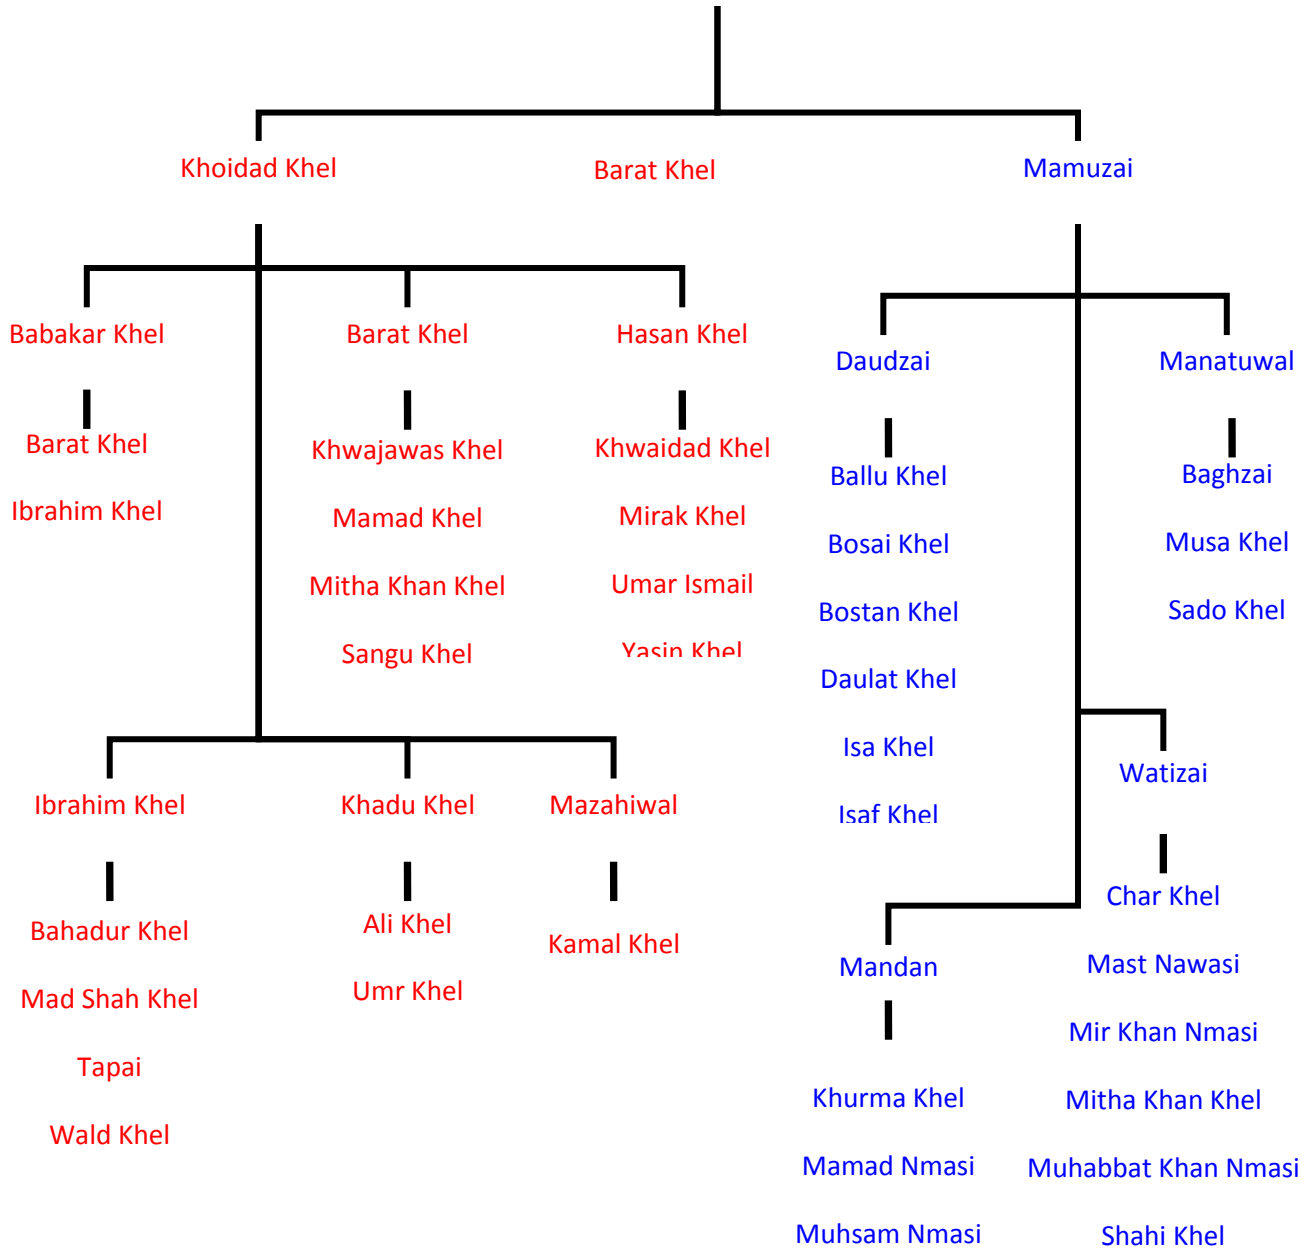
Khoidad Khel

Barat Khel

Mamuzai

Babakar Khel

Barat Khel

Ibrahim Khel

Barat Khel

Khwajawas Khel

Mamad Khel

Mitha Khan Khel

Sangu Khel

Hasan Khel

Khwaidad Khel

Mirak Khel

Umar Ismail

Yasin Khel

Daudzai

Ballu Khel

Bosai Khel

Bostan Khel

Daulat Khel

Isa Khel

Isaf Khel

Manatuwal

Baghzai

Musa Khel

Sado Khel

Ibrahim Khel

Bahadur Khel

Mad Shah Khel

Tapai

Wald Khel

Khadu Khel

Ali Khel

Umr Khel

Mazahiwal

Kamal Khel

Watizai

Char Khel

Mast Nawasi

Mir Khan Nmasi

Mitha Khan Khel

Muhabbat Khan Nmasi

Shahi Khel

Mandan

Khurma Khel

Mamad Nmasi

Muhsam Nmasi